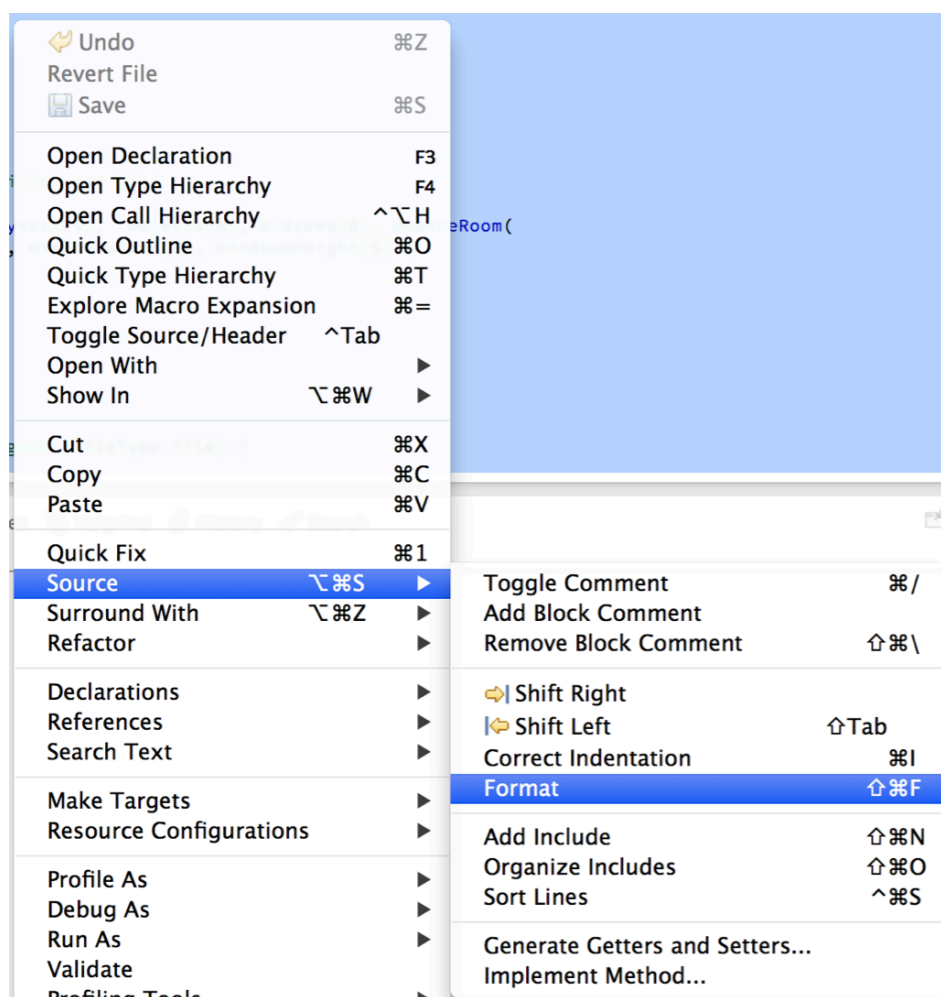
Undo ⌘Z
Revert File
Save ⌘S

Open Declaration F3
Open Type Hierarchy F4
Open Call Hierarchy ^⌥H
Quick Outline ⌘O
Quick Type Hierarchy ⌘T
Explore Macro Expansion ⌘=
Toggle Source/Header ^Tab
Open With
Show In ⌥⌘W

Cut ⌘X
Copy ⌘C
Paste ⌘V

Quick Fix ⌘1
Source ⌥⌘S
Surround With ⌥⌘Z
Refactor

Declarations
References
Search Text

Make Targets
Resource Configurations

Profile As
Debug As
Run As
Validate
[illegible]

Toggle Comment ⌘/
Add Block Comment
Remove Block Comment ⇧⌘\

Shift Right
Shift Left ⇧Tab
Correct Indentation ⌘I
Format ⇧⌘F

Add Include ⇧⌘N
Organize Includes ⇧⌘O
Sort Lines ^⌘S

Generate Getters and Setters...
Implement Method...

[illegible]Room(